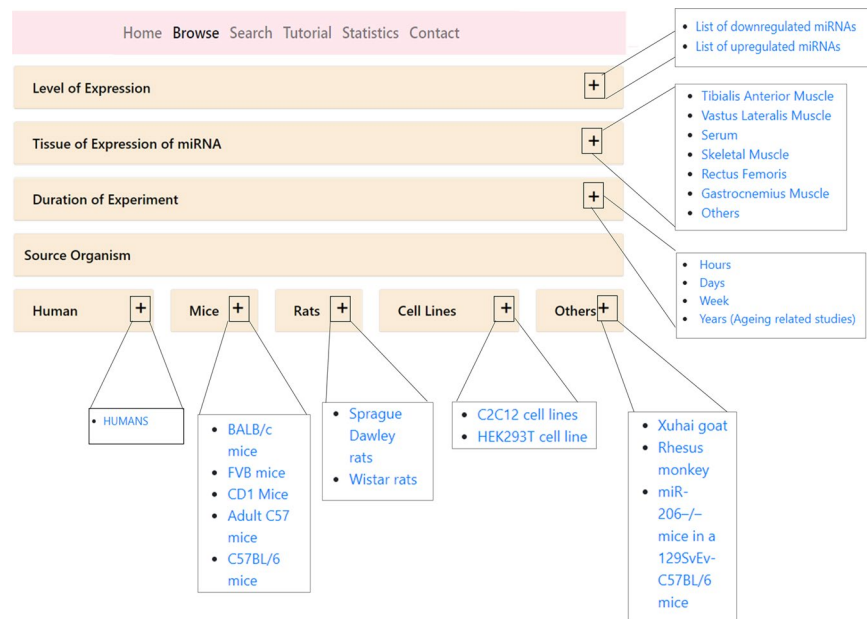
Home Browse Search Tutorial Statistics Contact

Level of Expression +

- List of downregulated miRNAs
- List of upregulated miRNAs

Tissue of Expression of miRNA +

- Tibialis Anterior Muscle
- Vastus Lateralis Muscle
- Serum
- Skeletal Muscle
- Rectus Femoris
- Gastrocnemius Muscle
- Others

Duration of Experiment +

- Hours
- Days
- Week
- Years (Ageing related studies)

Source Organism

Human + Mice + Rats + Cell Lines + Others +

- HUMANS

- BALB/c mice
- FVB mice
- CD1 Mice
- Adult C57 mice
- C57BL/6 mice

- Sprague Dawley rats
- Wistar rats

- C2C12 cell lines
- HEK293T cell line

- Xuhai goat
- Rhesus monkey
- miR-206–/– mice in a 129SvEv-C57BL/6 mice